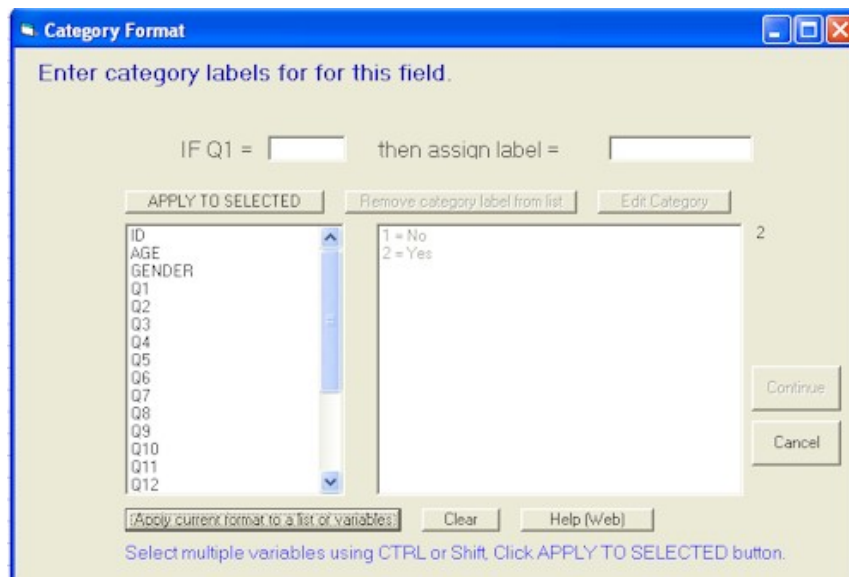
Category Format

Enter category labels for for this field.

IF Q1 = then assign label =

APPLY TO SELECTED
Remove category label from list
Edit Category

ID
AGE
GENDER
Q1
Q2
Q3
Q4
Q5
Q6
Q7
Q8
Q9
Q10
Q11
Q12

1 = No
2 = Yes

2

Continue
Cancel

Apply current format to a list of variables
Clear
Help (Web)

Select multiple variables using CTRL or Shift, Click APPLY TO SELECTED button.